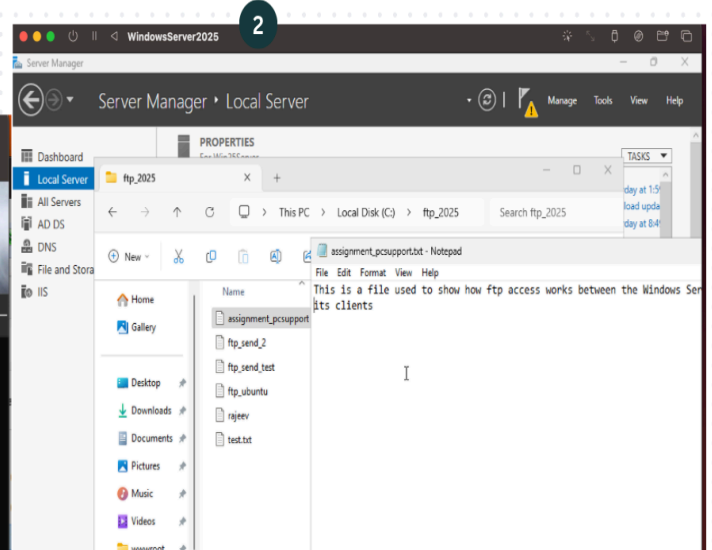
2

WindowsServer2025

Server Manager

Server Manager • Local Server

Manage Tools View Help

Dashboard
Local Server
All Servers
AD DS
DNS
File and Stora
IIS

PROPERTIES
For Win25Server

TASKS

day at 1:5
load upda
day at 8:4

ftp_2025

This PC > Local Disk (C:) > ftp_2025

Search ftp_2025

New

Home
Gallery
Desktop
Downloads
Documents
Pictures
Music
Videos
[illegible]

Name
assignment_pcsupport
ftp_send_2
ftp_send_test
ftp_ubuntu
rajeev
test.txt

assignment_pcsupport.txt - Notepad

File Edit Format View Help

This is a file used to show how ftp access works between the Windows Ser
its clients